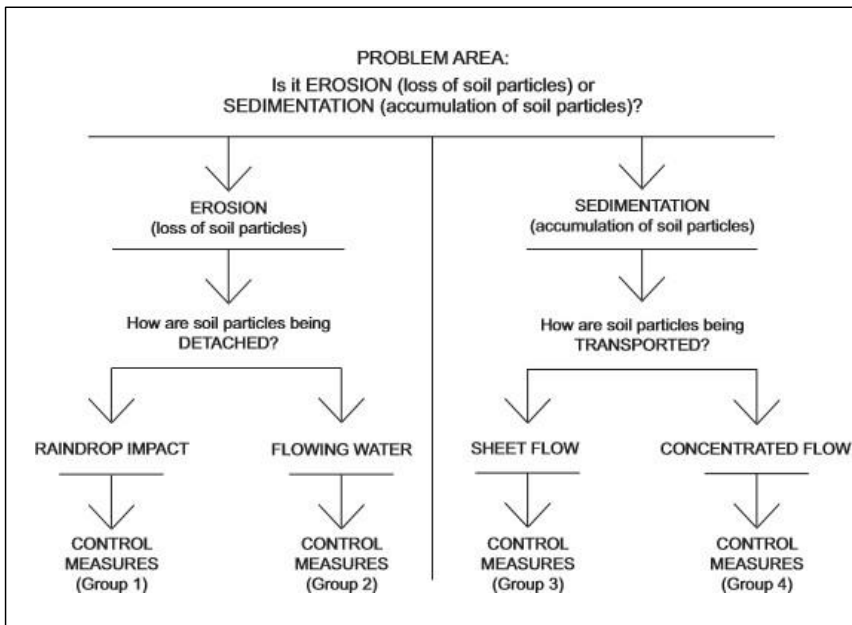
PROBLEM AREA:
Is it EROSION (loss of soil particles) or SEDIMENTATION (accumulation of soil particles)?

EROSION
(loss of soil particles)

How are soil particles being DETACHED?

RAINDROP IMPACT

CONTROL MEASURES
(Group 1)

FLOWING WATER

CONTROL MEASURES
(Group 2)

SEDIMENTATION
(accumulation of soil particles)

How are soil particles being TRANSPORTED?

SHEET FLOW

CONTROL MEASURES
(Group 3)

CONCENTRATED FLOW

CONTROL MEASURES
(Group 4)